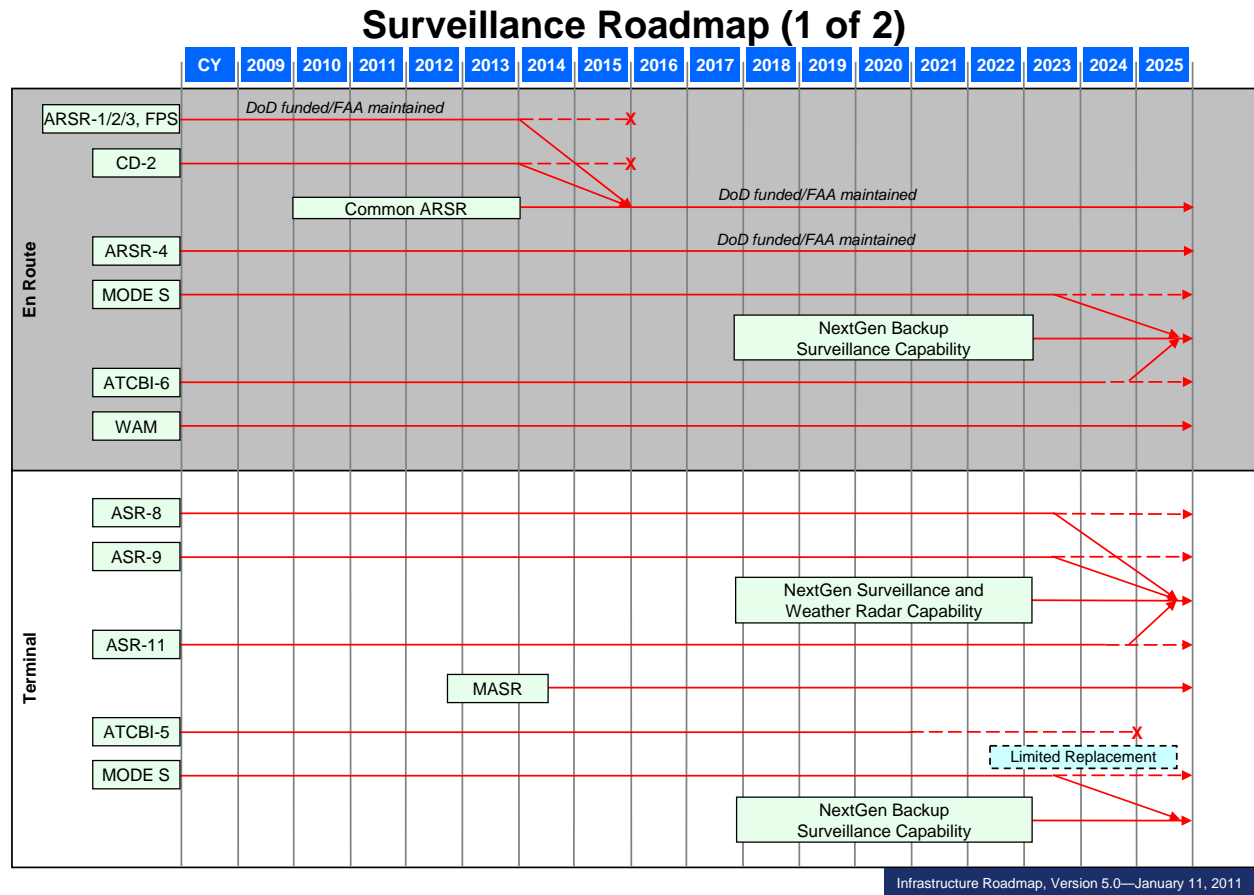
Surveillance Roadmap (1 of 2)

| CY | 2009 | 2010 | 2011 | 2012 | 2013 | 2014 | 2015 | 2016 | 2017 | 2018 | 2019 | 2020 | 2021 | 2022 | 2023 | 2024 | 2025 |
|---|---|---|---|---|---|---|---|---|---|---|---|---|---|---|---|---|---|

En Route

ARSR-1/2/3, FPS
DoD funded/FAA maintained
X
CD-2
X
Common ARSR
DoD funded/FAA maintained
ARSR-4
DoD funded/FAA maintained
MODE S
NextGen Backup Surveillance Capability
ATCBI-6
WAM

Terminal

ASR-8
ASR-9
NextGen Surveillance and Weather Radar Capability
ASR-11
MASR
ATCBI-5
X
Limited Replacement
MODE S
NextGen Backup Surveillance Capability

Infrastructure Roadmap, Version 5.0—January 11, 2011